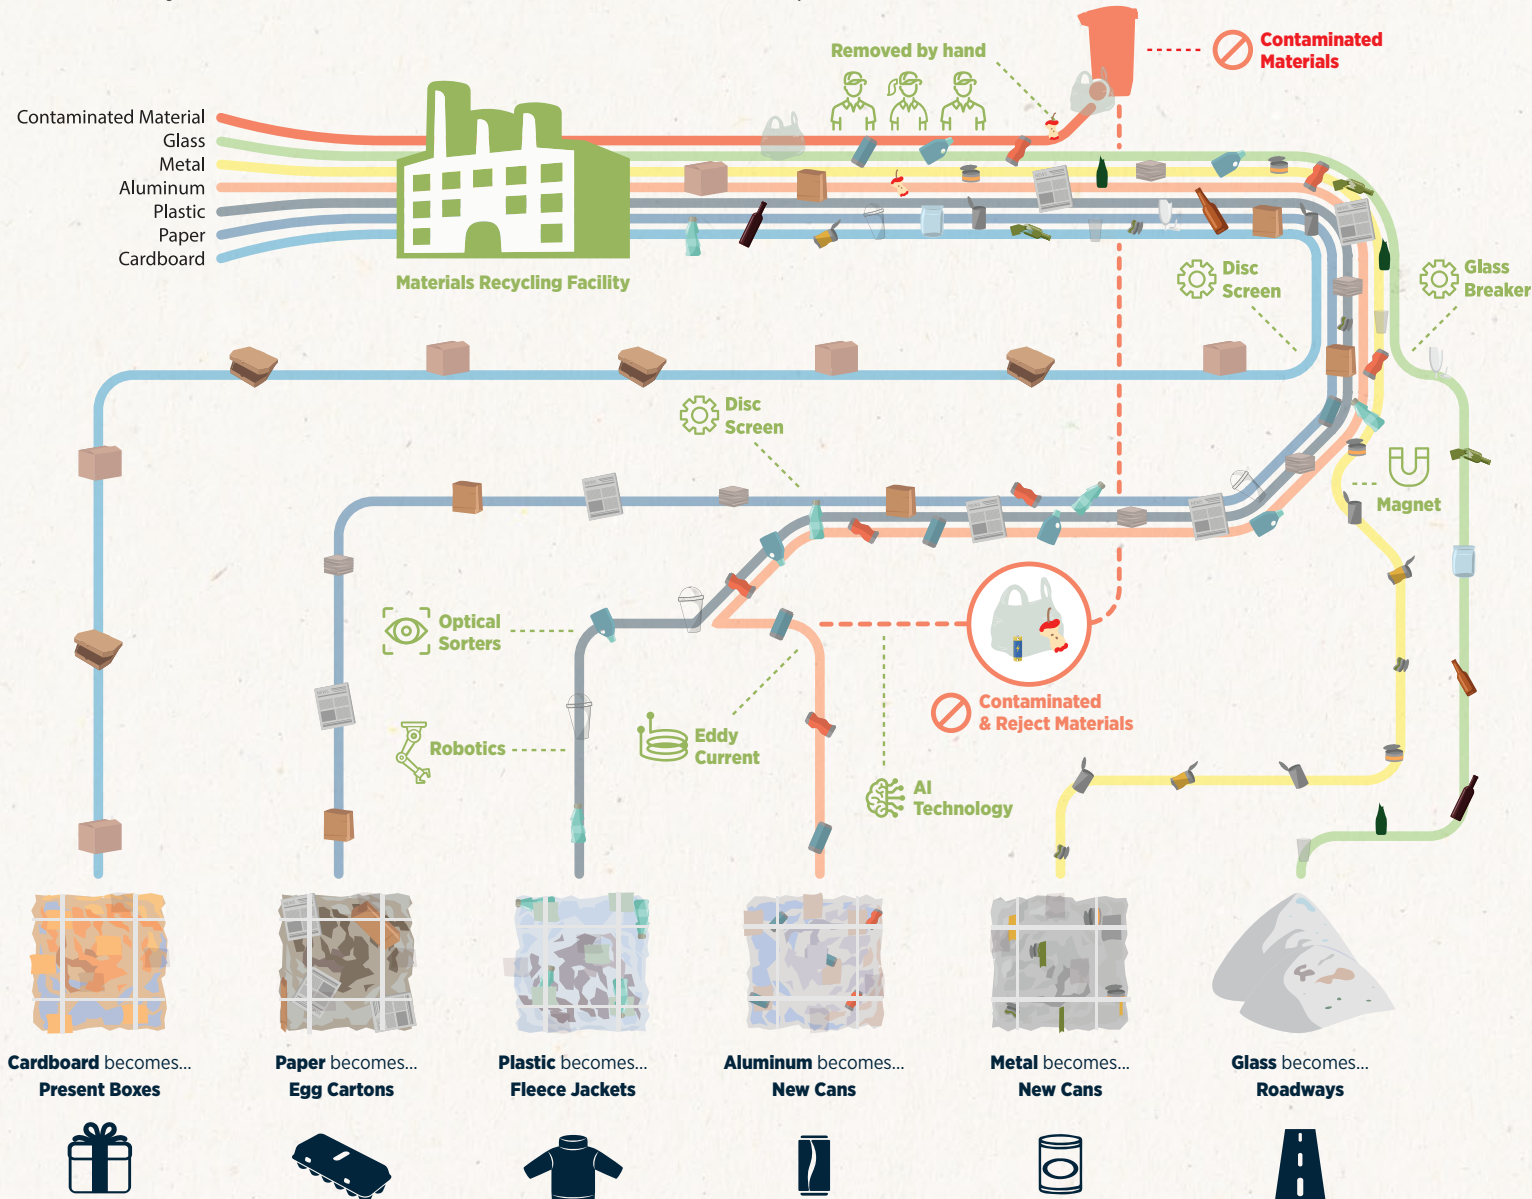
Contaminated Material
Glass
Metal
Aluminum
Plastic
Paper
Cardboard

Materials Recycling Facility

Removed by hand

Contaminated Materials

Disc Screen

Glass Breaker

Disc Screen

Magnet

Optical Sorters

Robotics

Eddy Current

AI Technology

Contaminated & Reject Materials

**Cardboard** becomes...
**Present Boxes**

**Paper** becomes...
**Egg Cartons**

**Plastic** becomes...
**Fleece Jackets**

**Aluminum** becomes...
**New Cans**

**Metal** becomes...
**New Cans**

**Glass** becomes...
**Roadways**